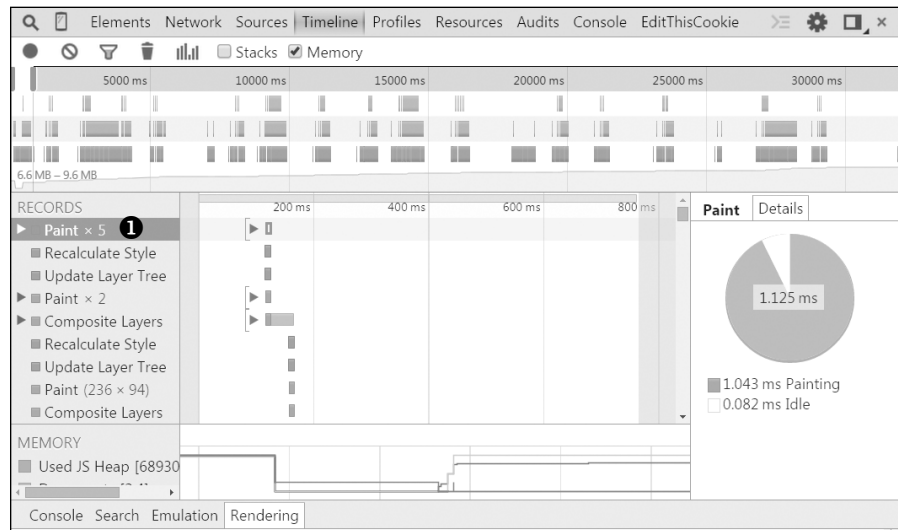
Elements Network Sources Timeline Profiles Resources Audits Console EditThisCookie

Stacks Memory

5000 ms 10000 ms 15000 ms 20000 ms 25000 ms 30000 ms

6.6 MB – 9.6 MB

RECORDS

200 ms 400 ms 600 ms 800 ms

Paint × 5 1
Recalculate Style
Update Layer Tree
Paint × 2
Composite Layers
Recalculate Style
Update Layer Tree
Paint (236 × 94)
Composite Layers

Paint Details

1.125 ms

1.043 ms Painting
0.082 ms Idle

MEMORY

Used JS Heap [68930

Console Search Emulation Rendering